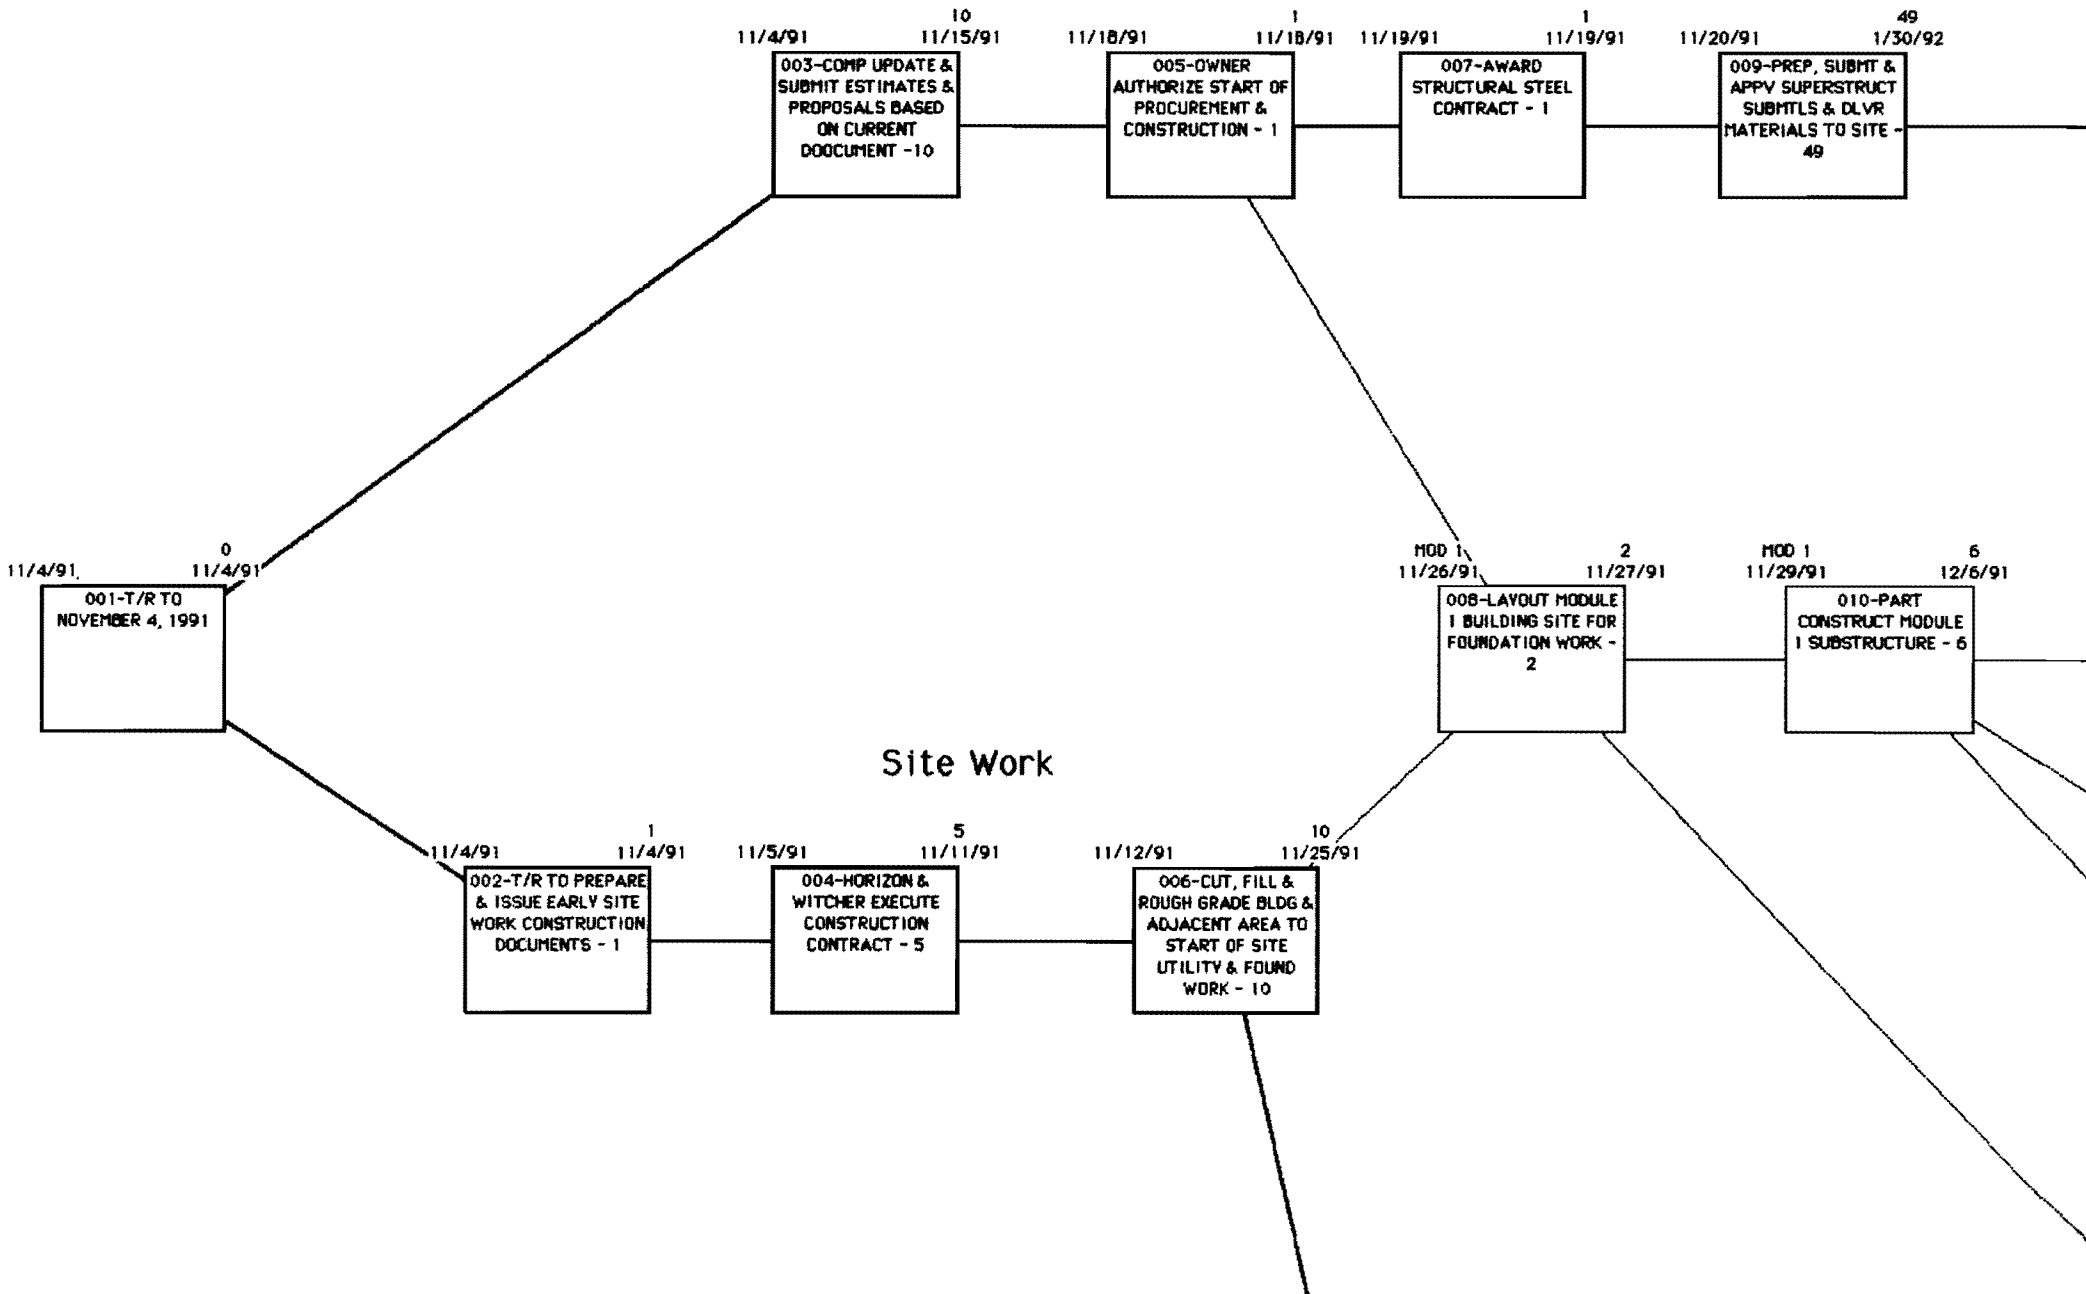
10
11/4/91 11/15/91
003-COMP UPDATE & SUBMIT ESTIMATES & PROPOSALS BASED ON CURRENT DOOCUMENT -10

1
11/18/91 11/18/91
005-OWNER AUTHORIZE START OF PROCUREMENT & CONSTRUCTION - 1

1
11/19/91 11/19/91
007-AWARD STRUCTURAL STEEL CONTRACT - 1

49
11/20/91 1/30/92
009-PREP, SUBMT & APPV SUPERSTRUCT SUBMTLS & DLVR MATERIALS TO SITE - 49

0
11/4/91 11/4/91
001-T/R TO NOVEMBER 4, 1991

MOD 1 2
11/26/91 11/27/91
008-LAYOUT MODULE I BUILDING SITE FOR FOUNDATION WORK - 2

MOD 1 6
11/29/91 12/6/91
010-PART CONSTRUCT MODULE I SUBSTRUCTURE - 6

Site Work

1
11/4/91 11/4/91
002-T/R TO PREPARE & ISSUE EARLY SITE WORK CONSTRUCTION DOCUMENTS - 1

5
11/5/91 11/11/91
004-HORIZON & WITCHER EXECUTE CONSTRUCTION CONTRACT - 5

10
11/12/91 11/25/91
006-CUT, FILL & ROUGH GRADE BLDG & ADJACENT AREA TO START OF SITE UTILITY & FOUND WORK - 10